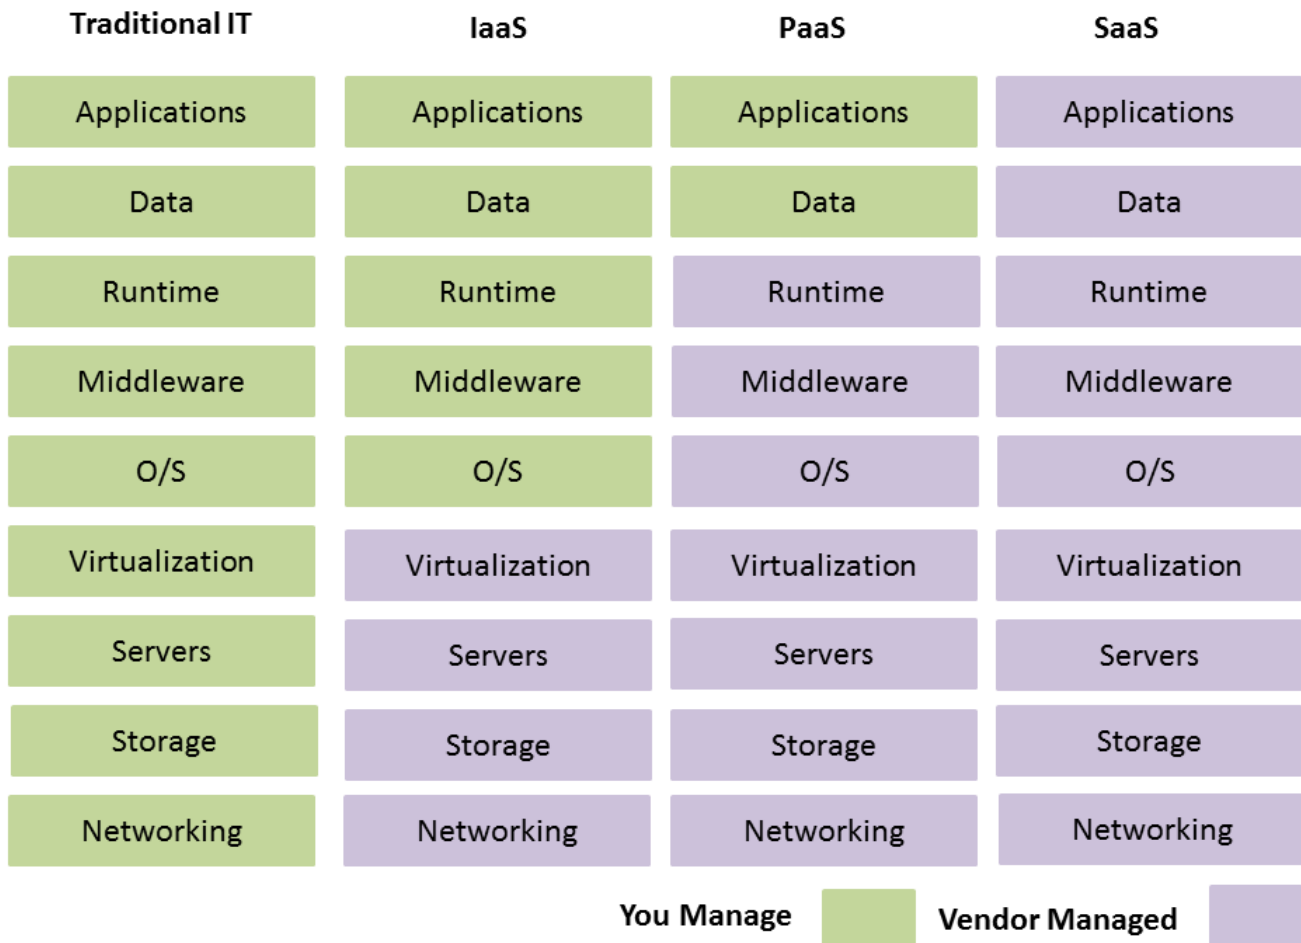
| Traditional IT | IaaS | PaaS | SaaS |
|---|---|---|---|
| Applications | Applications | Applications | Applications |
| Data | Data | Data | Data |
| Runtime | Runtime | Runtime | Runtime |
| Middleware | Middleware | Middleware | Middleware |
| O/S | O/S | O/S | O/S |
| Virtualization | Virtualization | Virtualization | Virtualization |
| Servers | Servers | Servers | Servers |
| Storage | Storage | Storage | Storage |
| Networking | Networking | Networking | Networking |

You Manage Vendor Managed